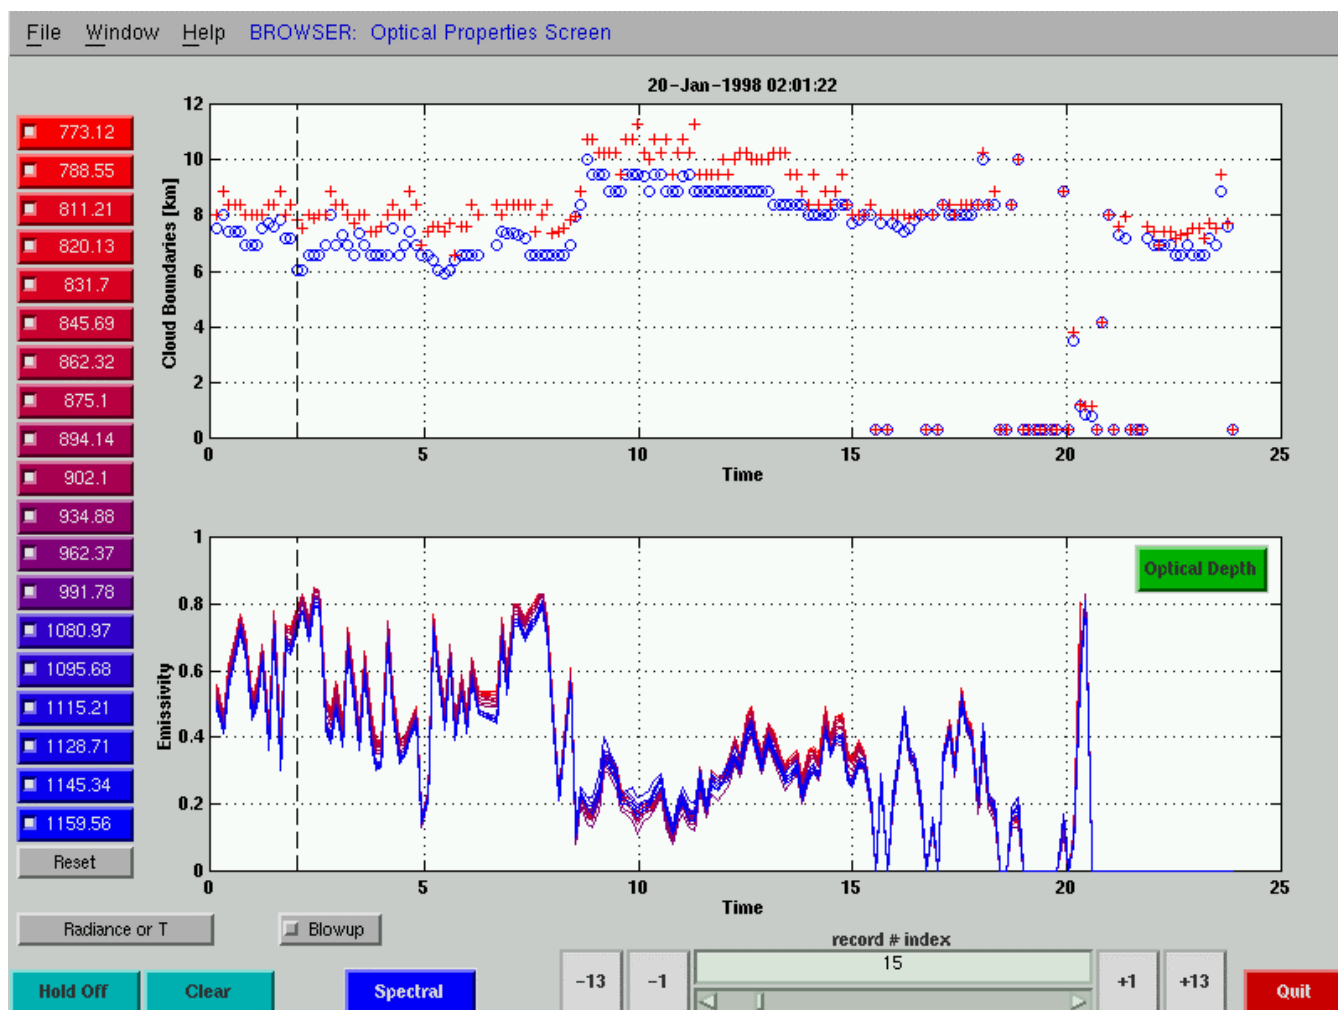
File Window Help BROWSER: Optical Properties Screen

20-Jan-1998 02:01:22

773.12
788.55
811.21
820.13
831.7
845.69
862.32
875.1
894.14
902.1
934.88
962.37
991.78
1080.97
1095.68
1115.21
1128.71
1145.34
1159.56
Reset

Cloud Boundaries [km]
12
10
8
6
4
2
0
0 5 10 15 20 25
Time

Emissivity
1
0.8
0.6
0.4
0.2
0
0 5 10 15 20 25
Time

Optical Depth

Radiance or T
Blowup

record # index
-13 -1 15 +1 +13

Hold Off
Clear
Spectral
Quit